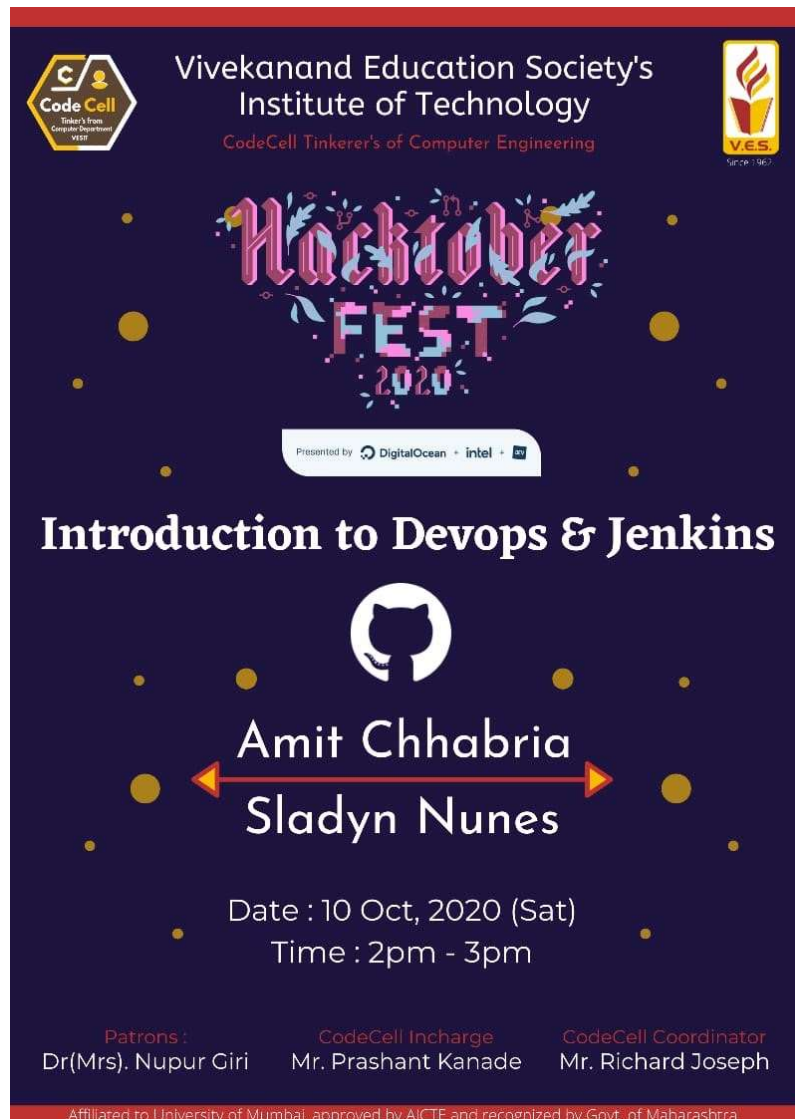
Code Cell
Tinker's from Computer Department VESIT

Vivekanand Education Society's Institute of Technology
CodeCell Tinkerer's of Computer Engineering

V.E.S.
Since 1962

Hacktober FEST 2020

Presented by DigitalOcean + intel + dev

Introduction to Devops & Jenkins

Amit Chhabria
Sladyn Nunes

Date : 10 Oct, 2020 (Sat)
Time : 2pm - 3pm

Patrons :
Dr(Mrs). Nupur Giri

CodeCell Incharge
Mr. Prashant Kanade

CodeCell Coordinator
Mr. Richard Joseph

Affiliated to University of Mumbai, approved by AICTE and recognized by Govt. of Maharashrra